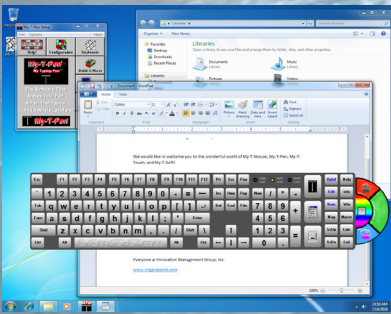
My-T-Pen Setup

File Updates Help

Help Configuration KeyBoards

Build-A-Mouse

My-T-Pen!

My Typing Pen

The Software That Makes Your Pen A Pen That Types!

Libraries

Organize New library

Favorites

Desktop

Recent Places

Libraries

Libraries

Open a library to see your files and arrange them by folder, date, and other properties.

Documents

Music

Pictures

Videos

Document - WordPad

Home View

Calibri 11

Paste

Clipboard Font Paragraph Insert Editing

Picture Paint drawing Date and time Insert object

Find Replace Select all

We would like to welcome you to the wonderful world of My-T-Mouse, My-T-Pen, My-T-Touch, and My-T-Soft!

Esc F1 F2 F3 F4 F5 F6 F7 F8 F9 F10 F11 F12 Prt Scr Pau

~ 1 2 3 4 5 6 7 8 9 0 - = ←

Tab q w e r t y u i o p [ ] \

Caps a s d f g h j k l ; ' Enter

Shift z x c v b n m , . / Shift

Ctrl Alt Alt Ctrl

Ins Hm PU Del End PD

Num / * - 7 8 9 + 4 5 6 1 2 3 Ent 0 .

Everyone at Innovation Management Group, Inc.

www.imgpresents.com

100%

10:30 AM
7/14/2010